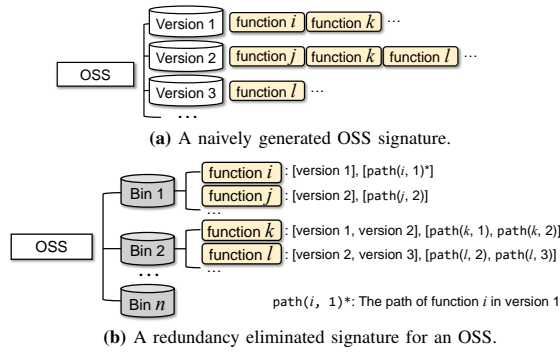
Version 1 function $i$ function $k$ ···

OSS

Version 2 function $j$ function $k$ function $l$ ···

Version 3 function $l$ ···

···

**(a)** A naively generated OSS signature.

Bin 1

function $i$ : [version 1], [path($i$, 1)*]

function $j$ : [version 2], [path($j$, 2)]

···

OSS

Bin 2

function $k$ : [version 1, version 2], [path($k$, 1), path($k$, 2)]

function $l$ : [version 2, version 3], [path($l$, 2), path($l$, 3)]

···

···

Bin $n$

path($i$, 1)*: The path of function $i$ in version 1

**(b)** A redundancy eliminated signature for an OSS.